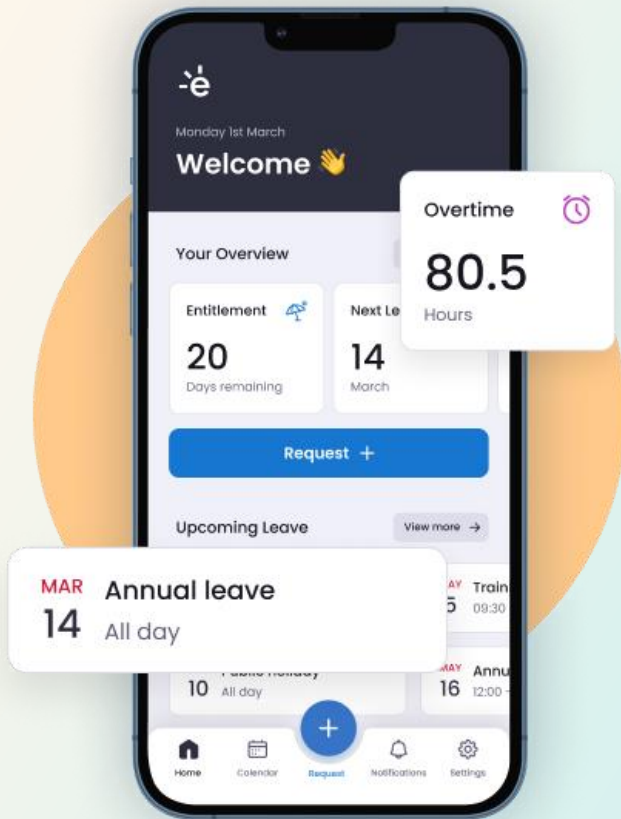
-ė

Monday 1st March

Welcome 👋

Overtime

80.5

Hours

Your Overview

Entitlement

20

Days remaining

Next Le

14

March

Request +

Upcoming Leave

View more →

MAR

14

Annual leave

All day

AY

5

Train

09:30

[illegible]

10

All day

MAY

16

Annu

12:00

+

Home

Calendar

Request

Notifications

Settings